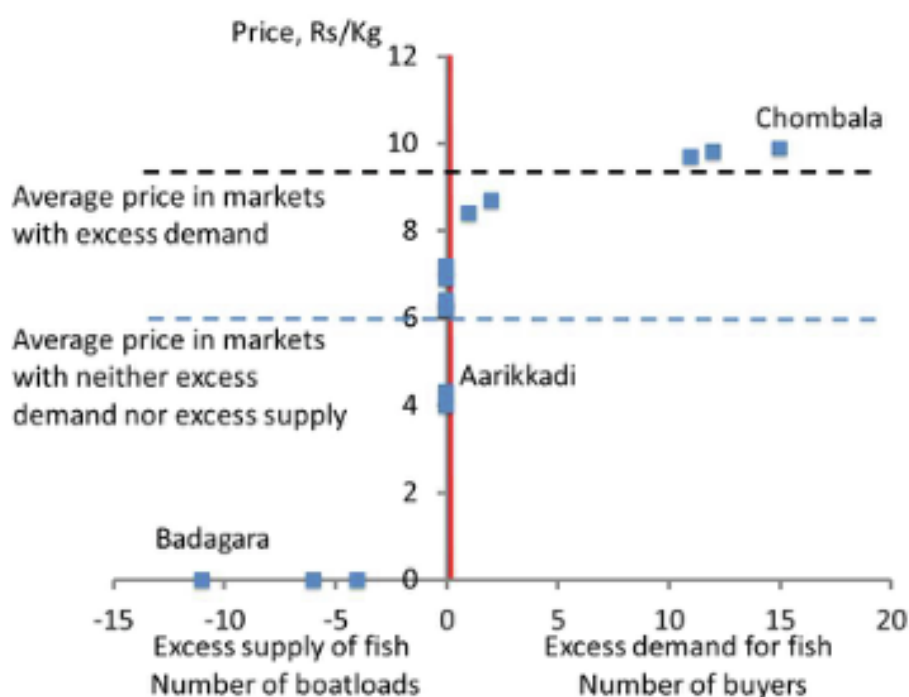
Price, Rs/Kg

12

10

8

6

4

2

0

Chombala

Average price in markets with excess demand

Average price in markets with neither excess demand nor excess supply

Aarikkadi

Badagara

-15 -10 -5 0 5 10 15 20

Excess supply of fish
Number of boatloads

Excess demand for fish
Number of buyers